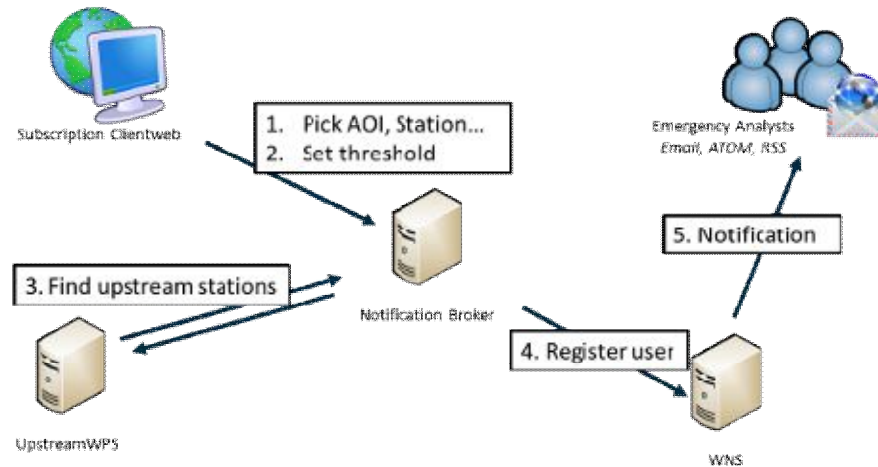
Subscription Clientweb

1. Pick AOI, Station...
2. Set threshold

Emergency Analysts
Email, ATOM, RSS

5. Notification

3. Find upstream stations

Notification Broker

4. Register user

UpstreamWPS

WNS